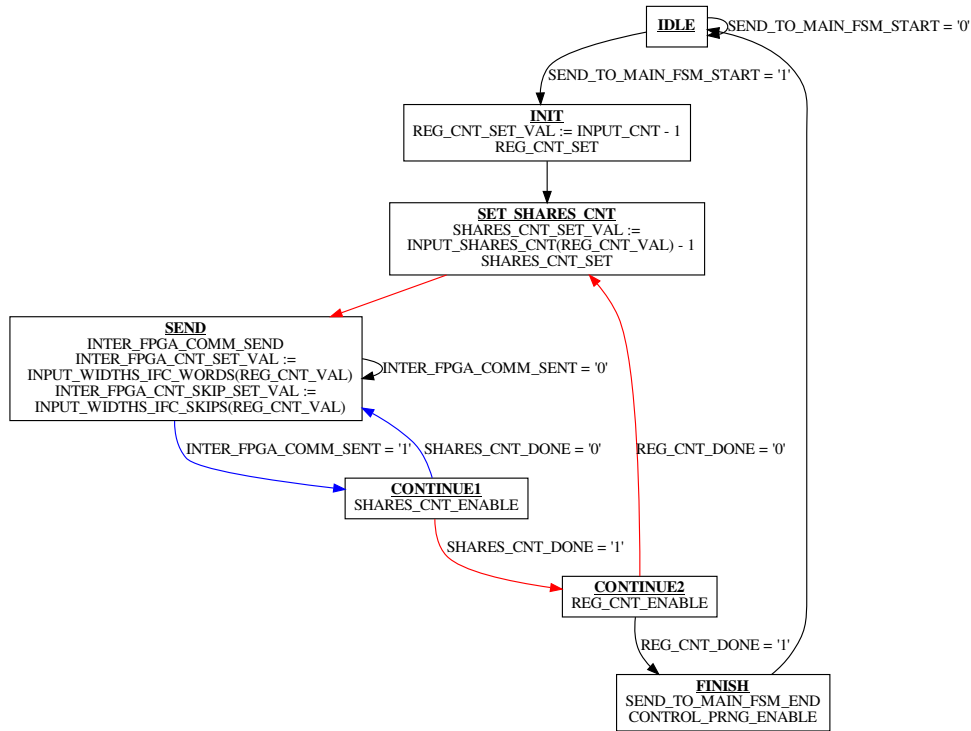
IDLE

SEND_TO_MAIN_FSM_START = '0'

SEND_TO_MAIN_FSM_START = '1'

INIT
REG_CNT_SET_VAL := INPUT_CNT - 1
REG_CNT_SET

SET_SHARES_CNT
SHARES_CNT_SET_VAL :=
INPUT_SHARES_CNT(REG_CNT_VAL) - 1
SHARES_CNT_SET

SEND
INTER_FPGA_COMM_SEND
INTER_FPGA_CNT_SET_VAL :=
INPUT_WIDTHS_IFC_WORDS(REG_CNT_VAL)
INTER_FPGA_CNT_SKIP_SET_VAL :=
INPUT_WIDTHS_IFC_SKIPS(REG_CNT_VAL)

INTER_FPGA_COMM_SENT = '0'

INTER_FPGA_COMM_SENT = '1'

SHARES_CNT_DONE = '0'

REG_CNT_DONE = '0'

CONTINUE1
SHARES_CNT_ENABLE

SHARES_CNT_DONE = '1'

CONTINUE2
REG_CNT_ENABLE

REG_CNT_DONE = '1'

FINISH
SEND_TO_MAIN_FSM_END
CONTROL_PRNG_ENABLE